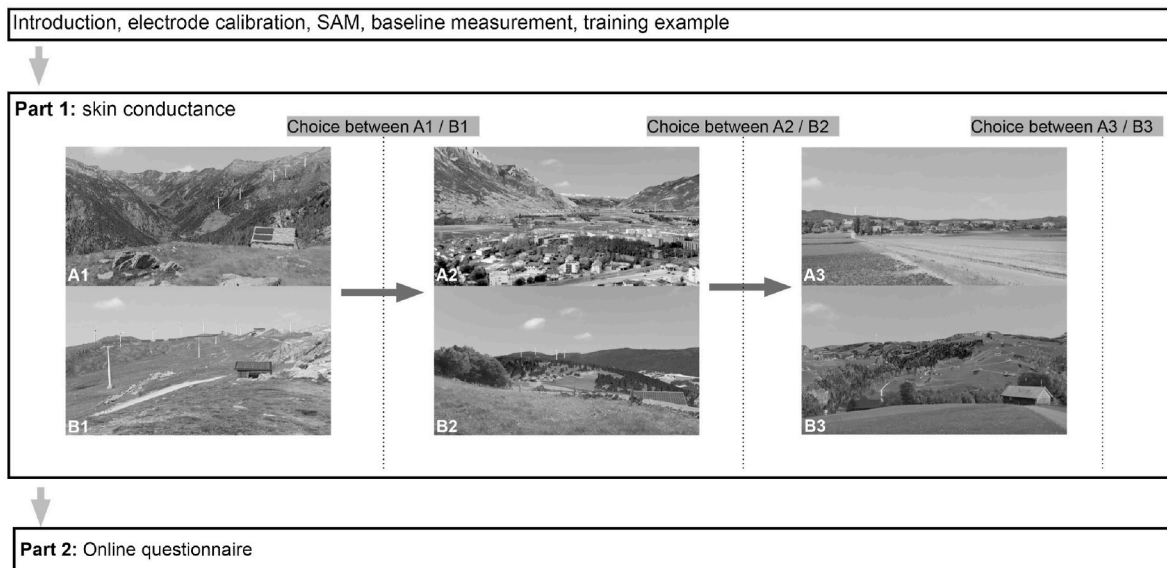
Introduction, electrode calibration, SAM, baseline measurement, training example

Part 1: skin conductance

Choice between A1 / B1

Choice between A2 / B2

Choice between A3 / B3

A1

B1

A2

B2

A3

B3

Part 2: Online questionnaire